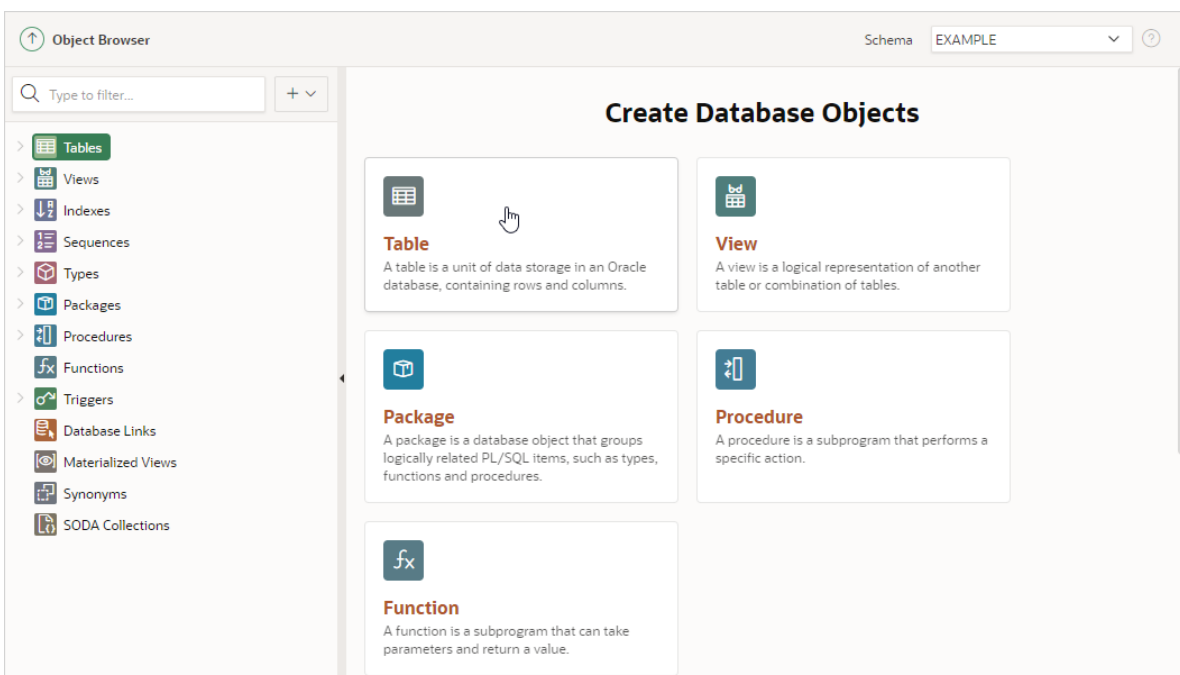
Object Browser

Schema EXAMPLE

Type to filter...

+

Tables
Views
Indexes
Sequences
Types
Packages
Procedures
Functions
Triggers
Database Links
Materialized Views
Synonyms
SODA Collections

Create Database Objects

Table
A table is a unit of data storage in an Oracle database, containing rows and columns.

View
A view is a logical representation of another table or combination of tables.

Package
A package is a database object that groups logically related PL/SQL items, such as types, functions and procedures.

Procedure
A procedure is a subprogram that performs a specific action.

Function
A function is a subprogram that can take parameters and return a value.